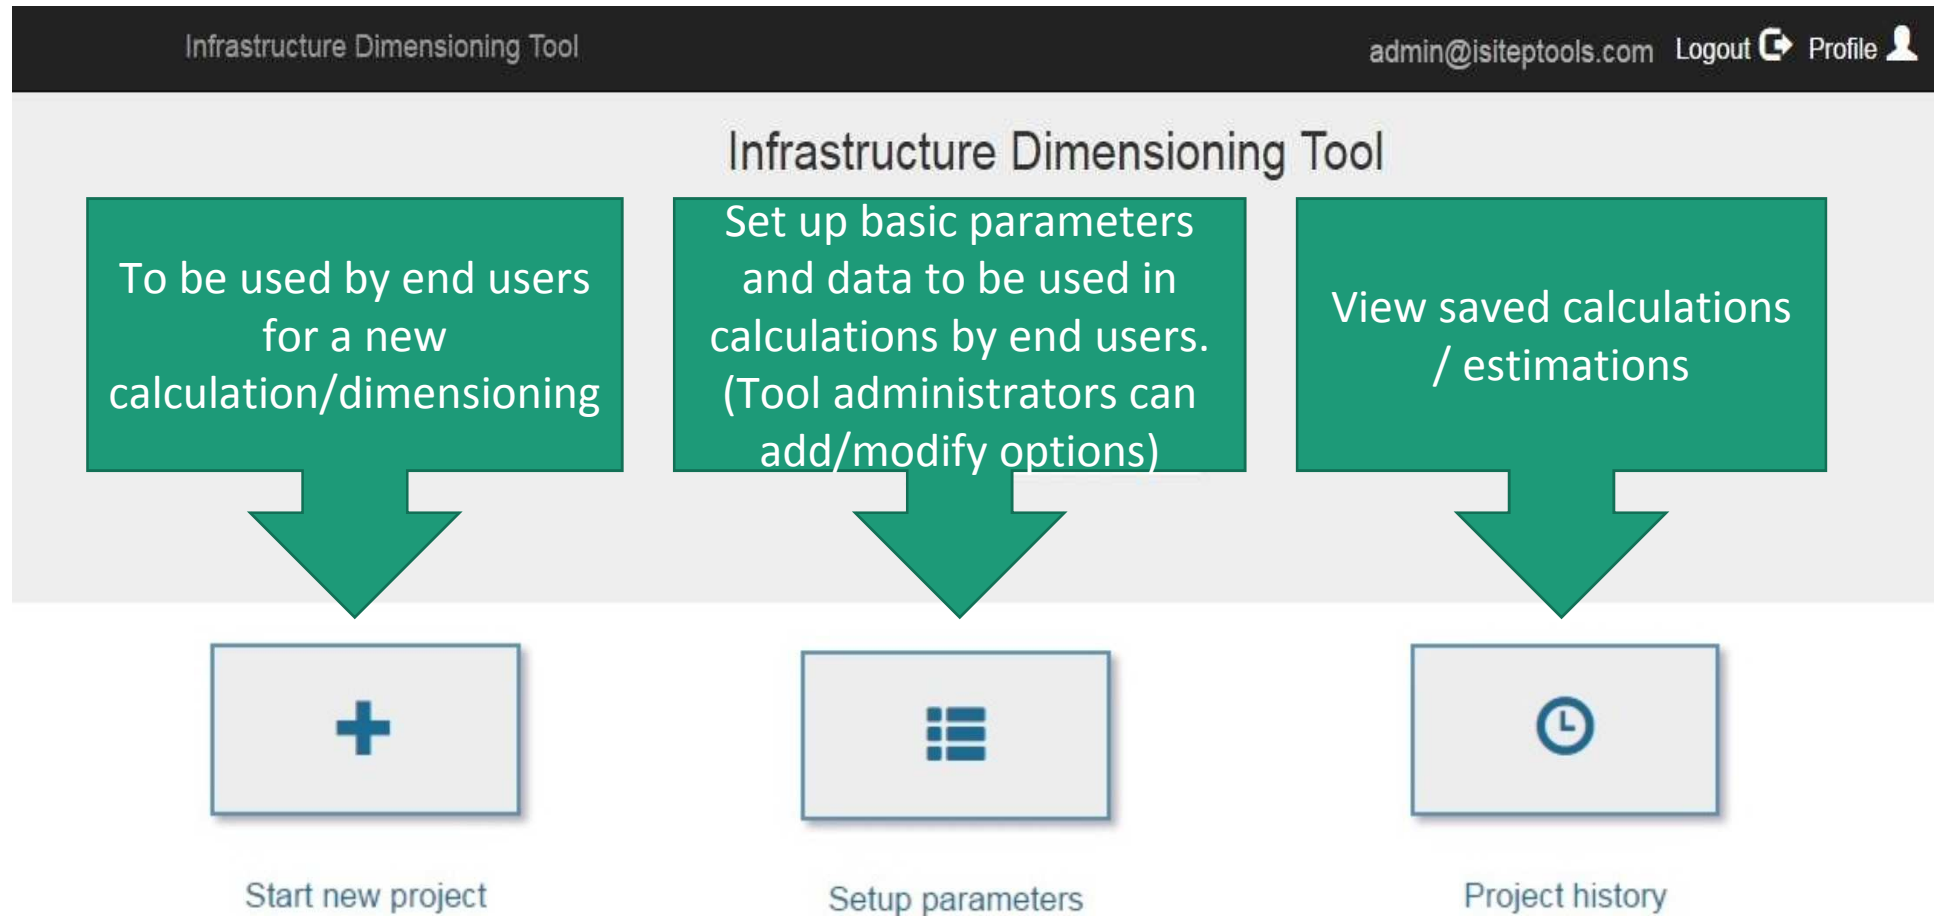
Infrastructure Dimensioning Tool

admin@isiteptools.com Logout Profile

Infrastructure Dimensioning Tool

To be used by end users for a new calculation/dimensioning

Set up basic parameters and data to be used in calculations by end users. (Tool administrators can add/modify options)

View saved calculations / estimations

Start new project

Setup parameters

Project history